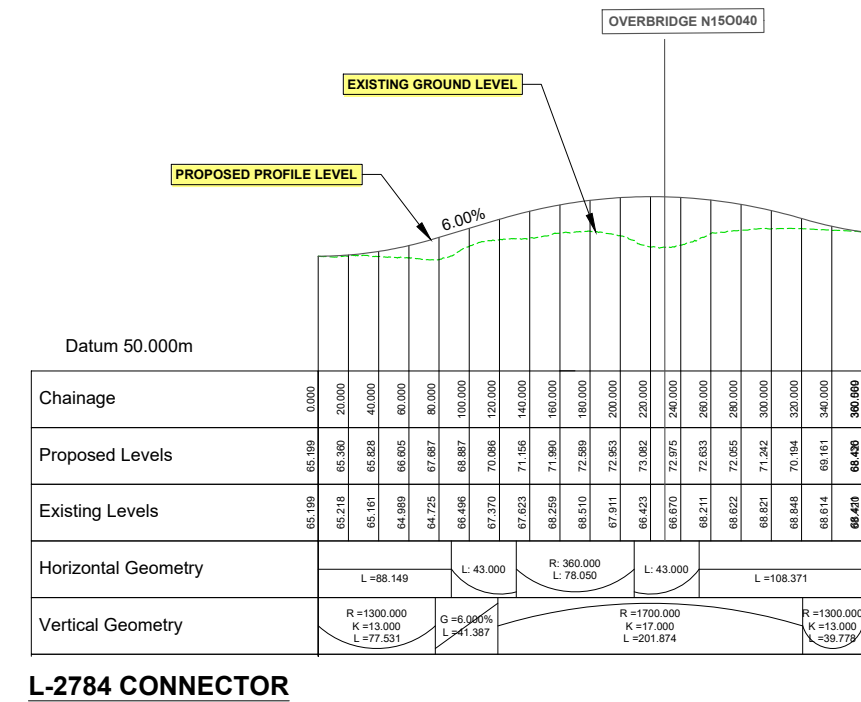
OVERBRIDGE N15O040

EXISTING GROUND LEVEL

PROPOSED PROFILE LEVEL

6.00%

Datum 50.000m

| Chainage | 0.000 | 20.000 | 40.000 | 60.000 | 80.000 | 100.000 | 120.000 | 140.000 | 160.000 | 180.000 | 200.000 | 220.000 | 240.000 | 260.000 | 280.000 | 300.000 | 320.000 | 340.000 | 360.000 |
|---|---|---|---|---|---|---|---|---|---|---|---|---|---|---|---|---|---|---|---|
| Proposed Levels | 65.199 | 65.360 | 65.828 | 66.605 | 67.687 | 68.887 | 70.086 | 71.156 | 71.990 | 72.589 | 72.953 | 73.082 | 72.975 | 72.633 | 72.055 | 71.242 | 70.194 | 69.161 | 68.436 |
| Existing Levels | 65.199 | 65.218 | 65.161 | 64.989 | 64.725 | 66.496 | 67.370 | 67.623 | 68.259 | 68.510 | 67.911 | 66.423 | 66.670 | 68.211 | 68.622 | 68.821 | 68.848 | 68.614 | 68.420 |
| Horizontal Geometry | L =88.149 | L: 43.000 | R: 360.000 L: 78.050 | L: 43.000 | L =108.371 | | | | | | | | | | | | | | |
| Vertical Geometry | R =1300.000 K =13.000 L =77.531 | G =6.000% L =41.387 | R =1700.000 K =17.000 L =201.874 | R =1300.000 K =13.000 L =39.778 | | | | | | | | | | | | | | | |

L-2784 CONNECTOR